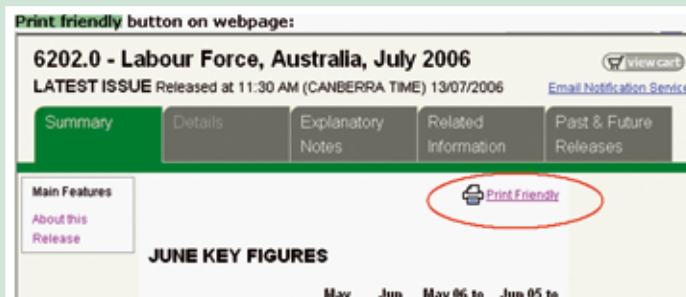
Print friendly button on webpage:

6202.0 - Labour Force, Australia, July 2006

view cart

LATEST ISSUE Released at 11:30 AM (CANBERRA TIME) 13/07/2006

Email Notification Servic

Summary

Details

Explanatory Notes

Related Information

Past & Future Releases

Main Features

About this Release

Print Friendly

JUNE KEY FIGURES

May Jun May 06 to Jun 05 to